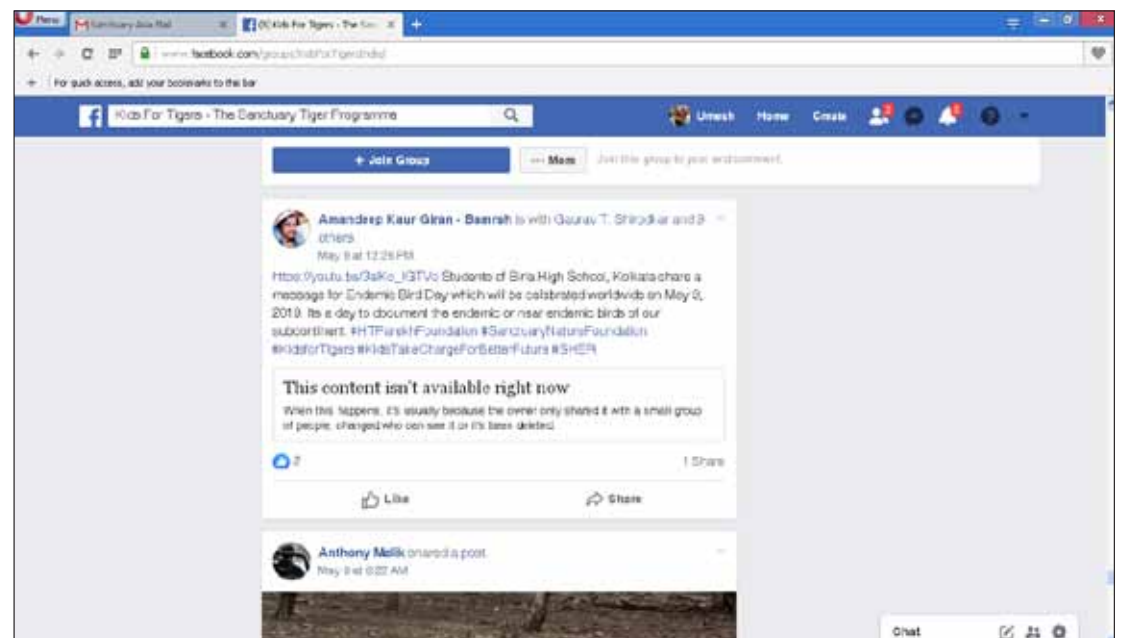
Menu  Sanctuary Asia Mail  (9) Kids For Tigers - The San...  +

www.facebook.com/groups/kidsfortigersindia/

For quick access, add your bookmarks to the bar

Kids For Tigers - The Sanctuary Tiger Programme

Umesh  Home  Create

+ Join Group  ··· More  Join this group to post and comment.

Amandeep Kaur Giran - Bamrah is with Gaurav T. Shirodkar and 3 others.
May 9 at 12:26 PM

https://youtu.be/3aKo_lGTVo Students of Birla High School, Kolkata share a message for Endemic Bird Day which will be celebrated worldwide on May 9, 2019. Its a day to document the endemic or near endemic birds of our subcontinent. #HTParekhFoundation #SanctuaryNatureFoundation #KidsforTigers #KidsTakeChargeForBetterFuture #SHER

This content isn't available right now

When this happens, it's usually because the owner only shared it with a small group of people, changed who can see it or it's been deleted.

2  1 Share

Like  Share

Anthony Malik shared a post.
May 9 at 6:22 AM

Chat